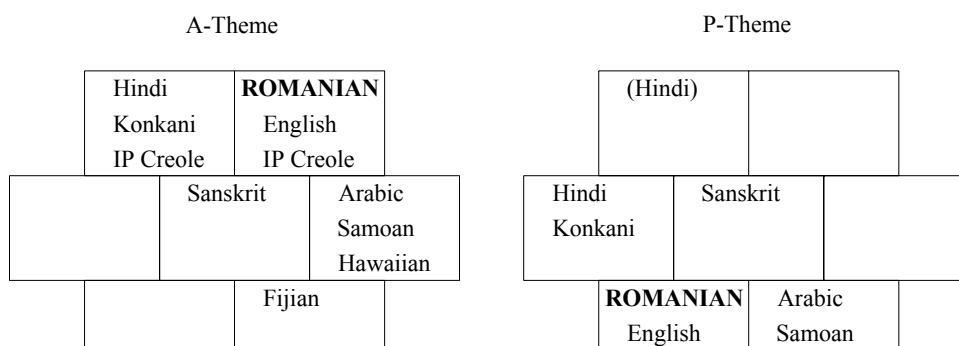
A-Theme

| Hindi Konkani IP Creole | ROMANIAN English IP Creole |
|---|---|

| | Sanskrit | Arabic Samoan Hawaiian |
|---|---|---|

| | Fijian |
|---|---|

P-Theme

| (Hindi) | |
|---|---|

| Hindi Konkani | Sanskrit | |
|---|---|---|

| ROMANIAN English | Arabic Samoan | |
|---|---|---|